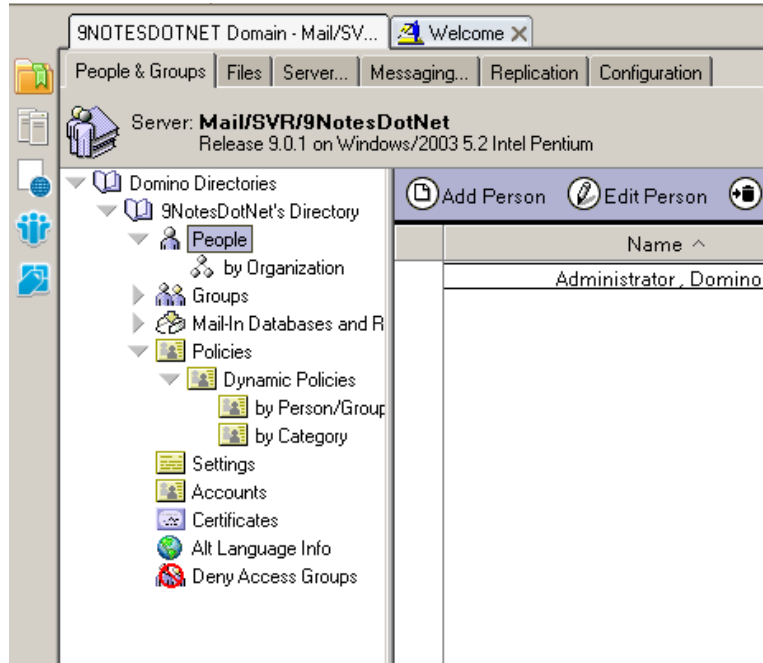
9NOTESDOTNET Domain - Mail/SV... Welcome ×

People & Groups | Files | Server... | Messaging... | Replication | Configuration

Server: Mail/SVR/9NotesDotNet
Release 9.0.1 on Windows/2003 5.2 Intel Pentium

Domino Directories
9NotesDotNet's Directory
People
by Organization
Groups
Mail-In Databases and R
Policies
Dynamic Policies
by Person/Grour
by Category
Settings
Accounts
Certificates
Alt Language Info
Deny Access Groups

Add Person | Edit Person

Name ^

Administrator, Domino